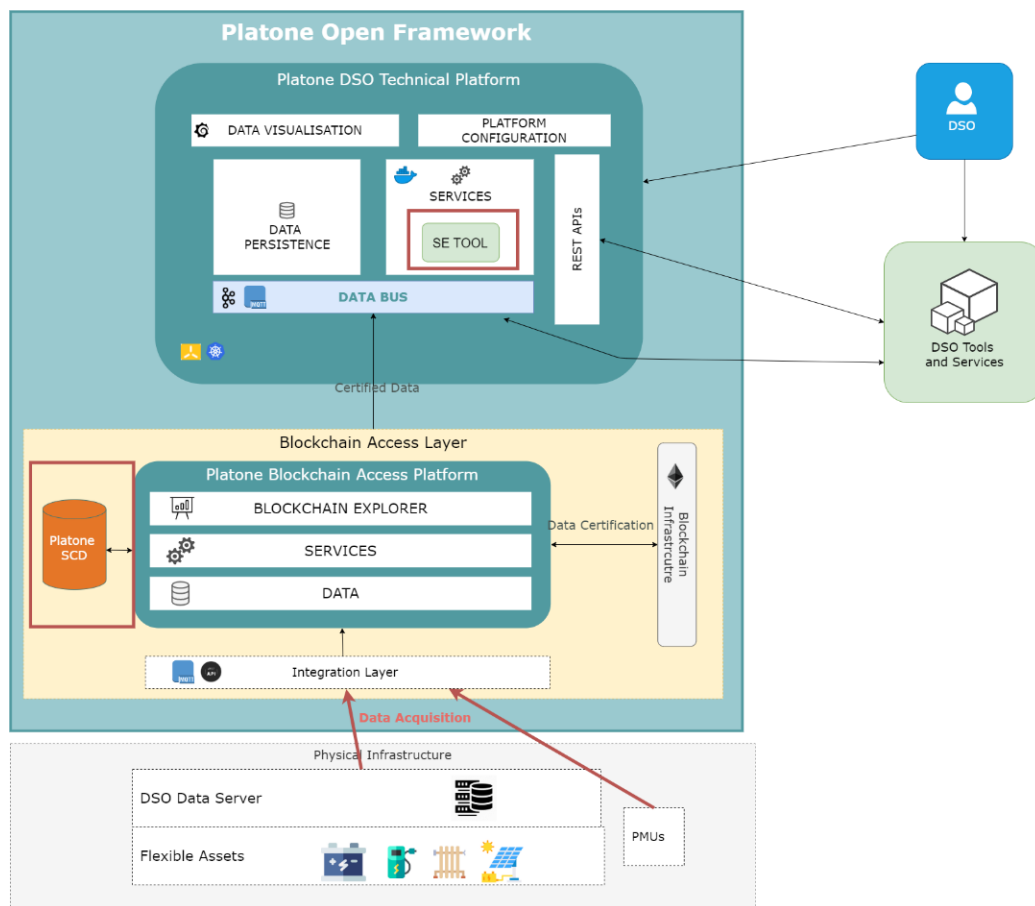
Platone Open Framework

Platone DSO Technical Platform

DATA VISUALISATION

PLATFORM CONFIGURATION

DATA PERSISTENCE

SERVICES

SE TOOL

REST APIs

DATA BUS

DSO

DSO Tools and Services

Certified Data

Blockchain Access Layer

Platone Blockchain Access Platform

Platone SCD

BLOCKCHAIN EXPLORER

SERVICES

DATA

Data Certification

Blockchain Infrastrcutre

Integration Layer

Data Acquisition

Physical Infrastructure

DSO Data Server

Flexible Assets

PMUs